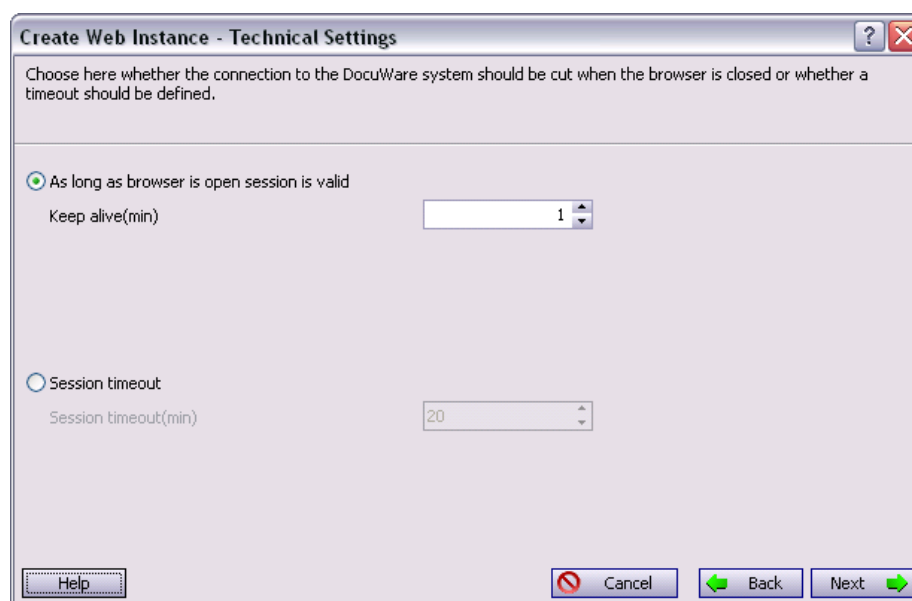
Create Web Instance - Technical Settings

?

Choose here whether the connection to the DocuWare system should be cut when the browser is closed or whether a timeout should be defined.

As long as browser is open session is valid

Keep alive(min)

1

Session timeout

Session timeout(min)

20

Help

Cancel

Back

Next